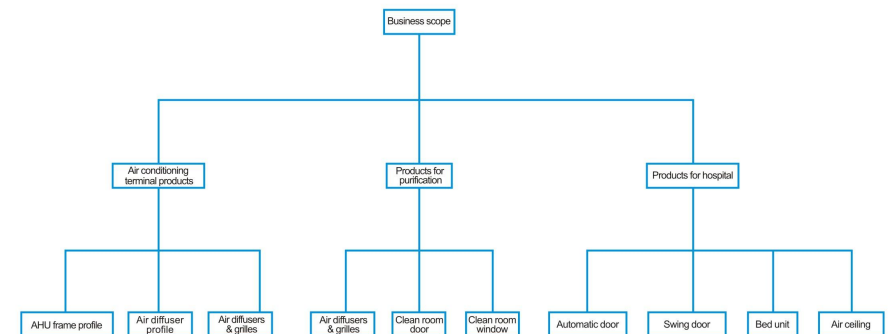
Business scope

Air conditioning terminal products

Products for purification

Products for hospital

AHU frame profile

Air diffuser profile

Air diffusers & grilles

Air diffusers & grilles

Clean room door

Clean room window

Automatic door

Swing door

Bed unit

Air ceiling